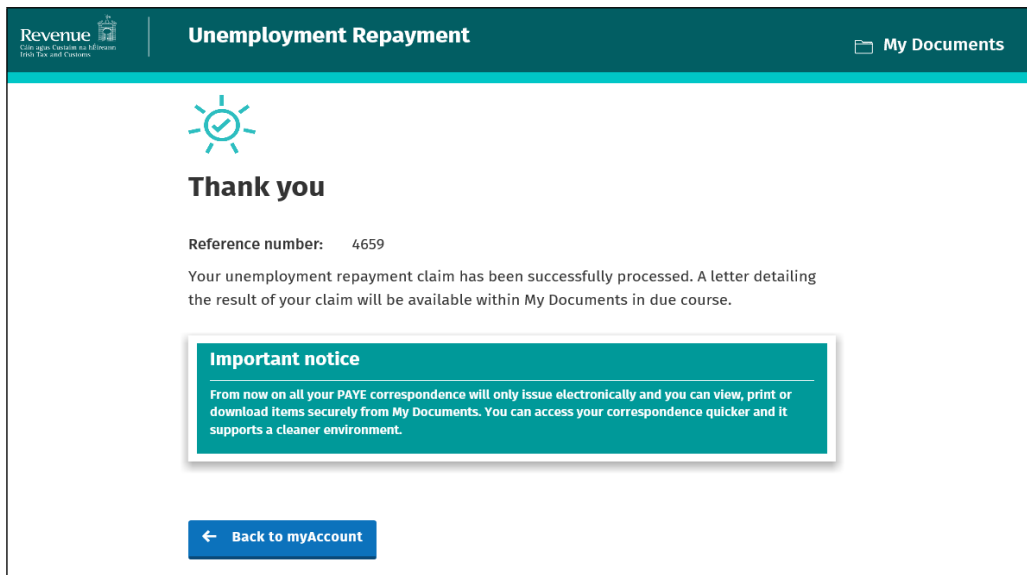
Revenue
Cáin agus Custaim na hÉireann
Irish Tax and Customs

Unemployment Repayment

My Documents

Thank you

Reference number: 4659

Your unemployment repayment claim has been successfully processed. A letter detailing the result of your claim will be available within My Documents in due course.

Important notice

From now on all your PAYE correspondence will only issue electronically and you can view, print or download items securely from My Documents. You can access your correspondence quicker and it supports a cleaner environment.

← Back to myAccount